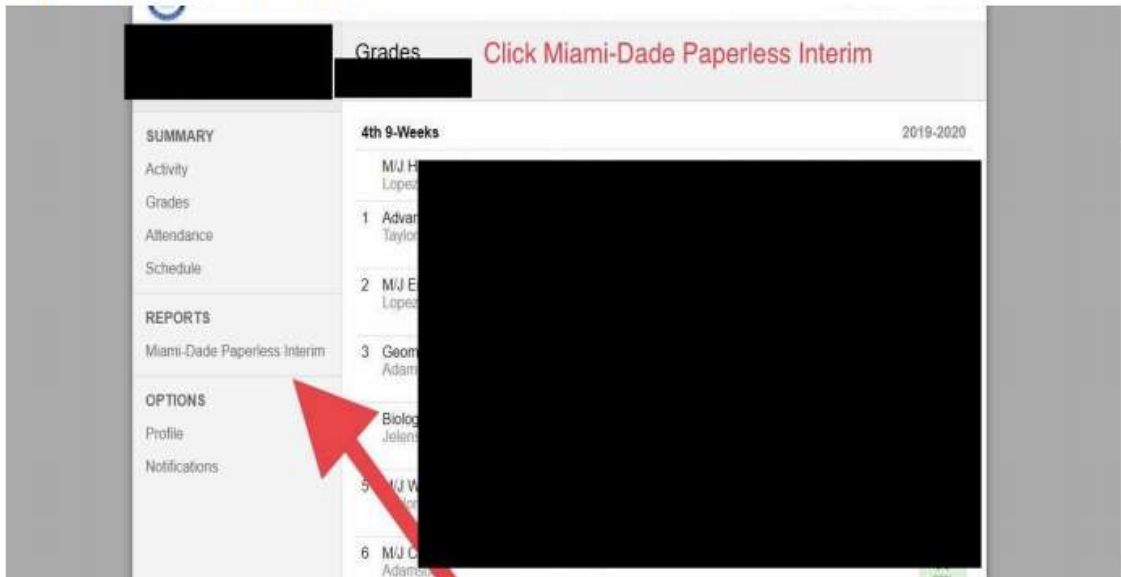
Grades

Click Miami-Dade Paperless Interim

SUMMARY
Activity
Grades
Attendance
Schedule

REPORTS
Miami-Dade Paperless Interim

OPTIONS
Profile
Notifications

4th 9-Weeks

2019-2020

M/J H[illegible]
Lopez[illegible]

1 Advan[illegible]
Taylor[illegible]

2 M/J E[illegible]
Lopez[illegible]

3 Geom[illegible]
Adam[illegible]

Biolog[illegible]
Jelen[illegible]

5 M/J W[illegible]
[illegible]

6 M/J C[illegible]
Adam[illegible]